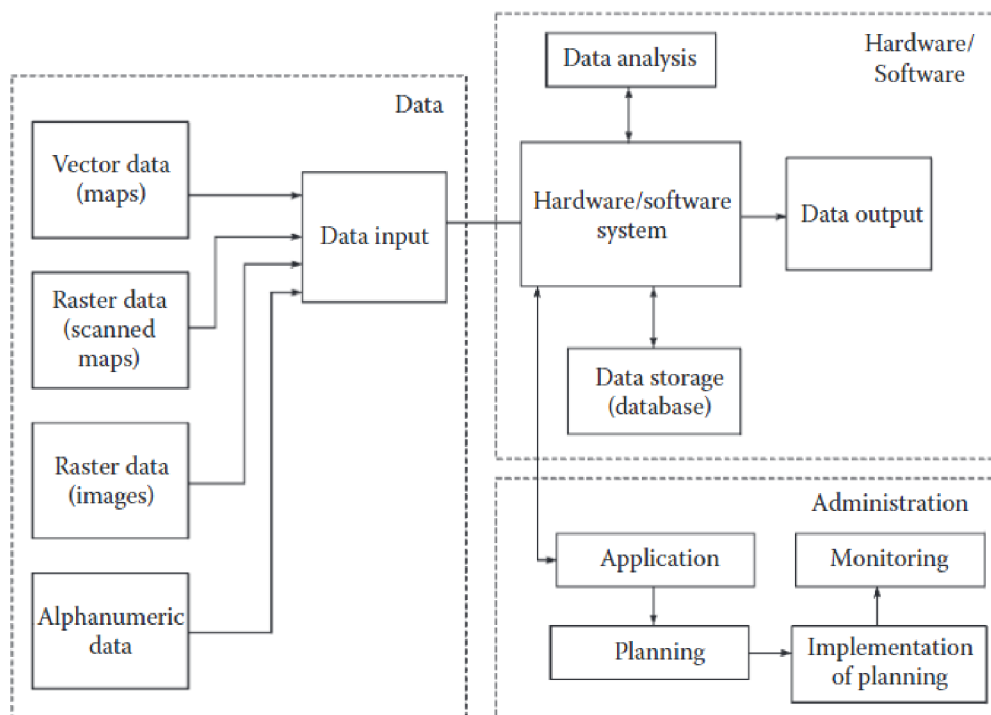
Data

Vector data (maps)

Raster data (scanned maps)

Raster data (images)

Alphanumeric data

Data input

Hardware/ Software

Data analysis

Hardware/software system

Data output

Data storage (database)

Administration

Application

Monitoring

Planning

Implementation of planning